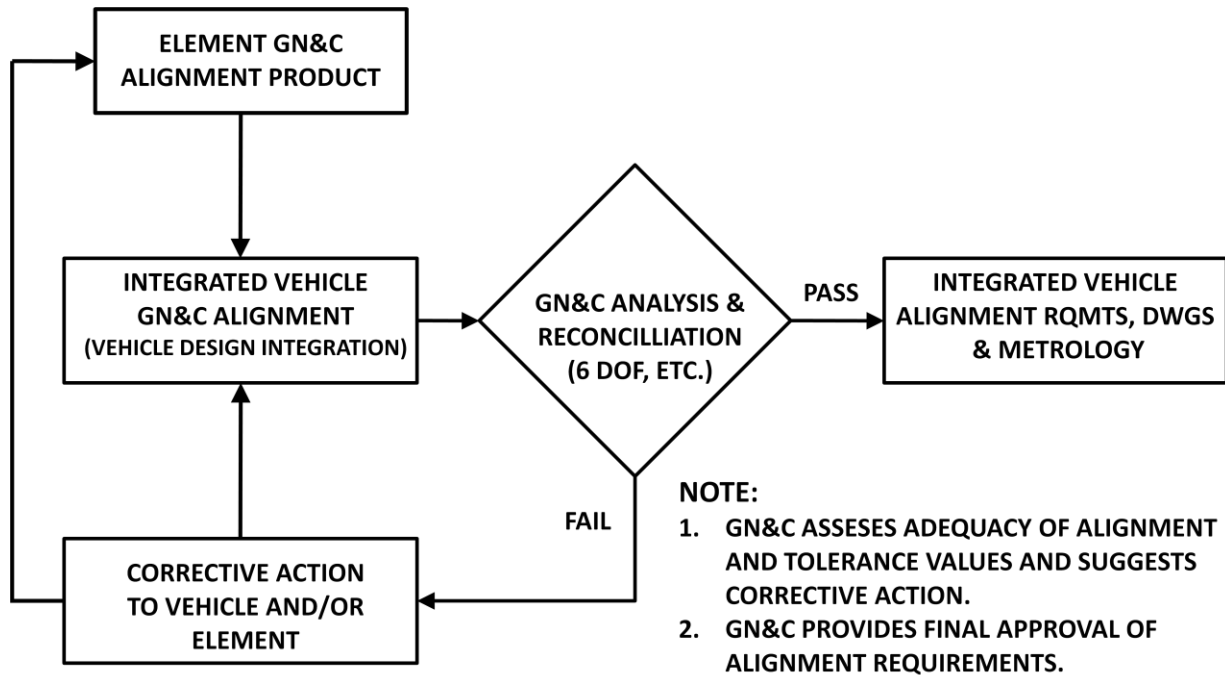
ELEMENT GN&C ALIGNMENT PRODUCT

INTEGRATED VEHICLE GN&C ALIGNMENT (VEHICLE DESIGN INTEGRATION)

GN&C ANALYSIS & RECONCILLIATION (6 DOF, ETC.)

PASS

INTEGRATED VEHICLE ALIGNMENT RQMTS, DWGS & METROLOGY

FAIL

CORRECTIVE ACTION TO VEHICLE AND/OR ELEMENT

NOTE:
1. GN&C ASSESES ADEQUACY OF ALIGNMENT AND TOLERANCE VALUES AND SUGGESTS CORRECTIVE ACTION.
2. GN&C PROVIDES FINAL APPROVAL OF ALIGNMENT REQUIREMENTS.